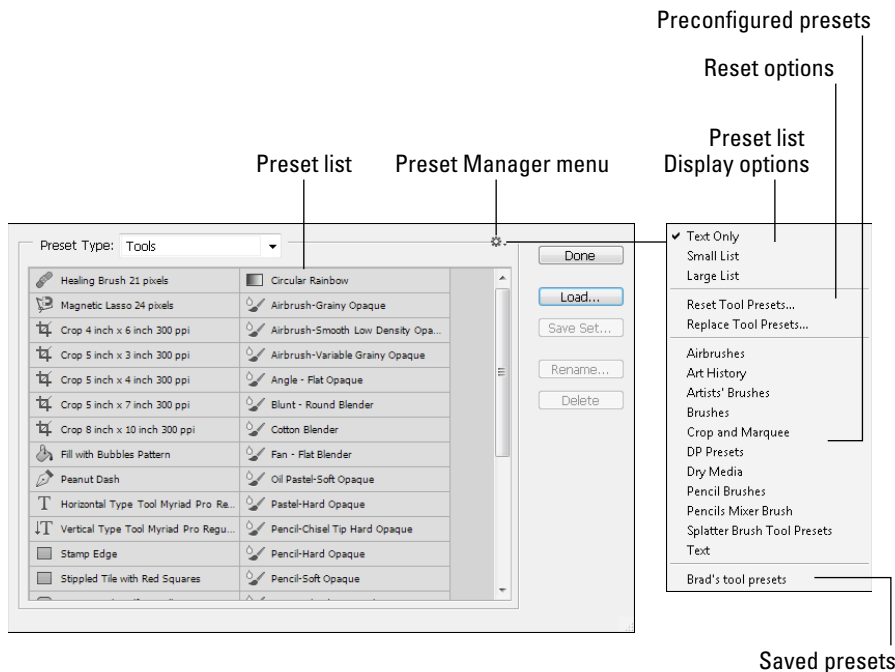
Preconfigured presets

Reset options

Preset list
Display options

Preset list

Preset Manager menu

Preset Type: Tools

| | |
|---|---|
| Healing Brush 21 pixels | Circular Rainbow |
| Magnetic Lasso 24 pixels | Airbrush-Grainy Opaque |
| Crop 4 inch x 6 inch 300 ppi | Airbrush-Smooth Low Density Opa... |
| Crop 5 inch x 3 inch 300 ppi | Airbrush-Variable Grainy Opaque |
| Crop 5 inch x 4 inch 300 ppi | Angle - Flat Opaque |
| Crop 5 inch x 7 inch 300 ppi | Blunt - Round Blender |
| Crop 8 inch x 10 inch 300 ppi | Cotton Blender |
| Fill with Bubbles Pattern | Fan - Flat Blender |
| Peanut Dash | Oil Pastel-Soft Opaque |
| Horizontal Type Tool Myriad Pro Re... | Pastel-Hard Opaque |
| Vertical Type Tool Myriad Pro Regu... | Pencil-Chisel Tip Hard Opaque |
| Stamp Edge | Pencil-Hard Opaque |
| Stippled Tile with Red Squares | Pencil-Soft Opaque |

Done
Load...
Save Set...
Rename...
Delete

✔ Text Only
Small List
Large List
Reset Tool Presets...
Replace Tool Presets...
Airbrushes
Art History
Artists' Brushes
Brushes
Crop and Marquee
DP Presets
Dry Media
Pencil Brushes
Pencils Mixer Brush
Splatter Brush Tool Presets
Text
Brad's tool presets

Saved presets